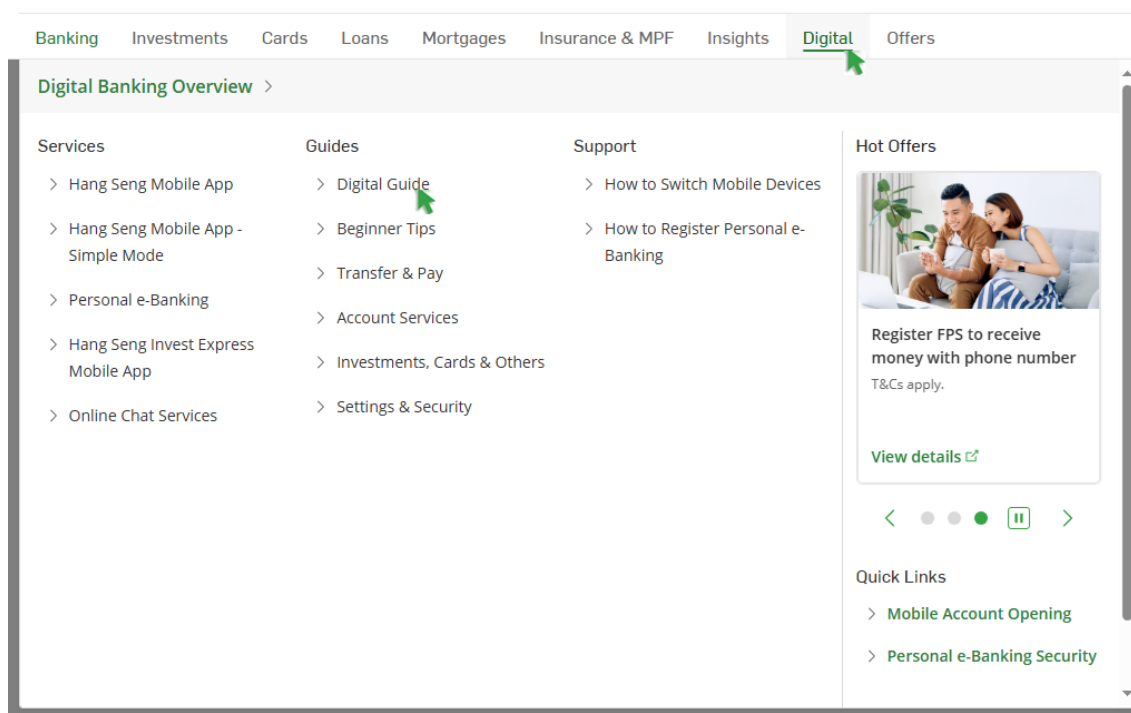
Banking Investments Cards Loans Mortgages Insurance & MPF Insights Digital Offers

Digital Banking Overview >

Services

> Hang Seng Mobile App

> Hang Seng Mobile App - Simple Mode

> Personal e-Banking

> Hang Seng Invest Express Mobile App

> Online Chat Services

Guides

> Digital Guide

> Beginner Tips

> Transfer & Pay

> Account Services

> Investments, Cards & Others

> Settings & Security

Support

> How to Switch Mobile Devices

> How to Register Personal e-Banking

Hot Offers

Register FPS to receive money with phone number

T&Cs apply.

View details

Quick Links

> Mobile Account Opening

> Personal e-Banking Security